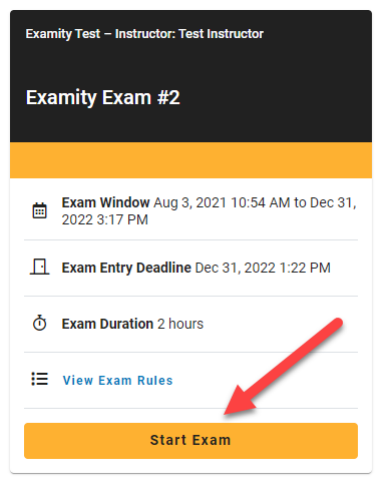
Examity Test – Instructor: Test Instructor

Examity Exam #2

Exam Window Aug 3, 2021 10:54 AM to Dec 31, 2022 3:17 PM

Exam Entry Deadline Dec 31, 2022 1:22 PM

Exam Duration 2 hours

View Exam Rules

Start Exam